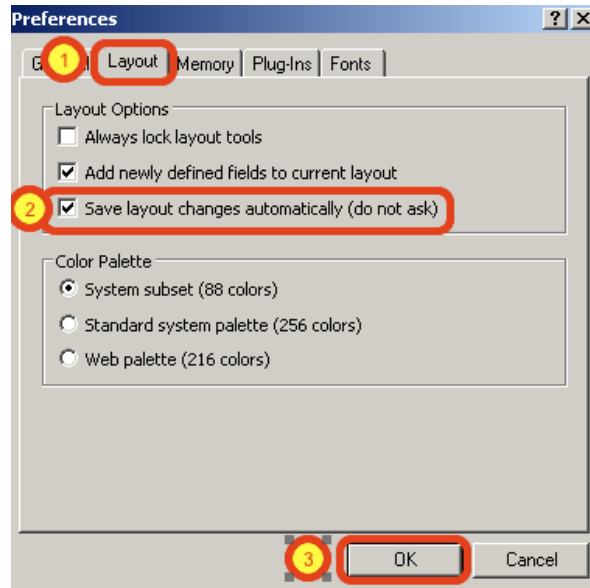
Preferences ? X

G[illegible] 1 Layout Memory Plug-Ins Fonts

Layout Options
Always lock layout tools
Add newly defined fields to current layout
2 Save layout changes automatically (do not ask)

Color Palette
System subset (88 colors)
Standard system palette (256 colors)
Web palette (216 colors)

3 OK Cancel